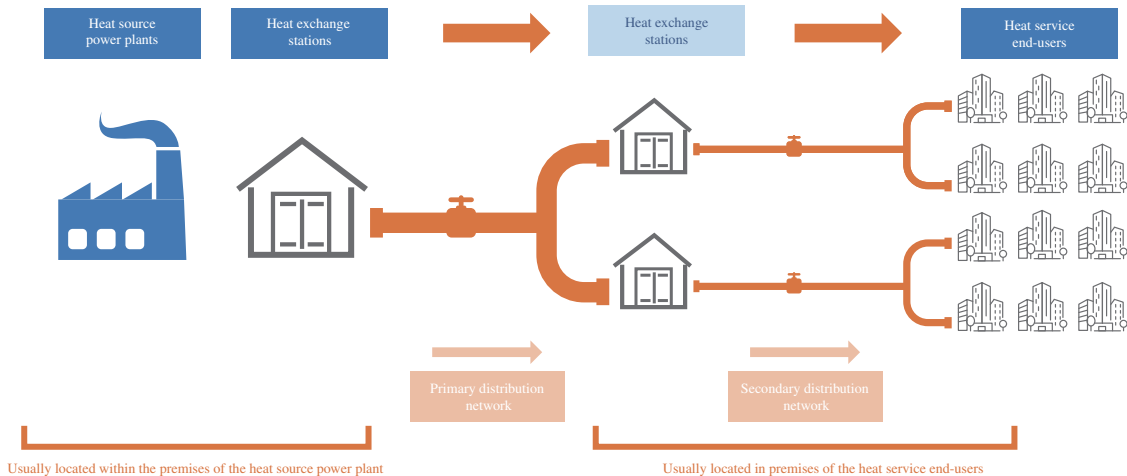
Heat source power plants

Heat exchange stations

Heat exchange stations

Heat service end-users

Primary distribution network

Secondary distribution network

Usually located within the premises of the heat source power plant

Usually located in premises of the heat service end-users